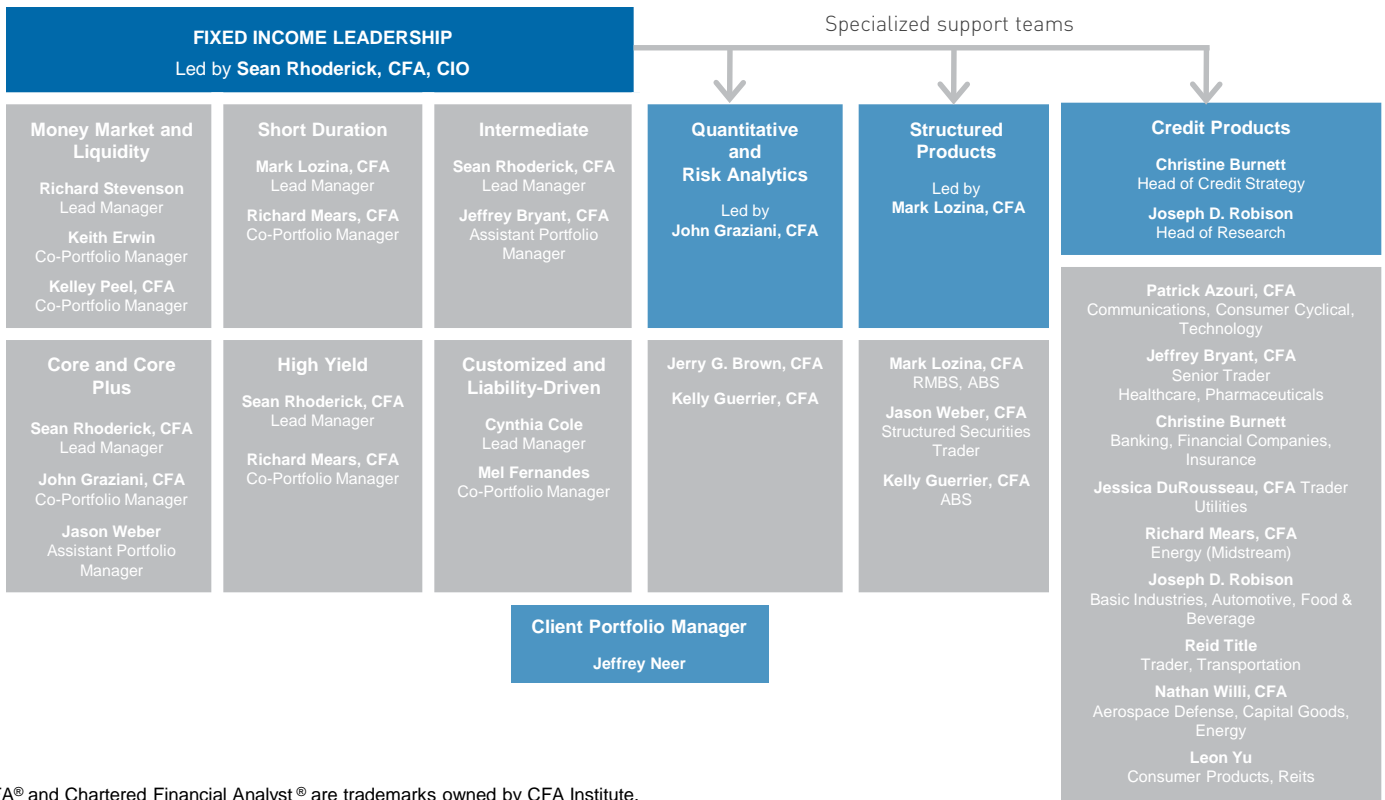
FIXED INCOME LEADERSHIP
Led by Sean Rhoderick, CFA, CIO

Specialized support teams

Money Market and Liquidity
Richard Stevenson
Lead Manager
Keith Erwin
Co-Portfolio Manager
Kelley Peel, CFA
Co-Portfolio Manager

Short Duration
Mark Lozina, CFA
Lead Manager
Richard Mears, CFA
Co-Portfolio Manager

Intermediate
Sean Rhoderick, CFA
Lead Manager
Jeffrey Bryant, CFA
Assistant Portfolio Manager

Quantitative and Risk Analytics
Led by
John Graziani, CFA

Structured Products
Led by
Mark Lozina, CFA

Credit Products
Christine Burnett
Head of Credit Strategy
Joseph D. Robison
Head of Research

Core and Core Plus
Sean Rhoderick, CFA
Lead Manager
John Graziani, CFA
Co-Portfolio Manager
Jason Weber
Assistant Portfolio Manager

High Yield
Sean Rhoderick, CFA
Lead Manager
Richard Mears, CFA
Co-Portfolio Manager

Customized and Liability-Driven
Cynthia Cole
Lead Manager
Mel Fernandes
Co-Portfolio Manager

Jerry G. Brown, CFA
Kelly Guerrier, CFA

Mark Lozina, CFA
RMBS, ABS
Jason Weber, CFA
Structured Securities Trader
Kelly Guerrier, CFA
ABS

Patrick Azouri, CFA
Communications, Consumer Cyclical, Technology
Jeffrey Bryant, CFA
Senior Trader
Healthcare, Pharmaceuticals
Christine Burnett
Banking, Financial Companies, Insurance
Jessica DuRousseau, CFA Trader
Utilities
Richard Mears, CFA
Energy (Midstream)
Joseph D. Robison
Basic Industries, Automotive, Food & Beverage
Reid Title
Trader, Transportation
Nathan Willi, CFA
Aerospace Defense, Capital Goods, Energy
Leon Yu
Consumer Products, Reits

Client Portfolio Manager
Jeffrey Neer

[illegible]FA® and Chartered Financial Analyst ® are trademarks owned by CFA Institute.